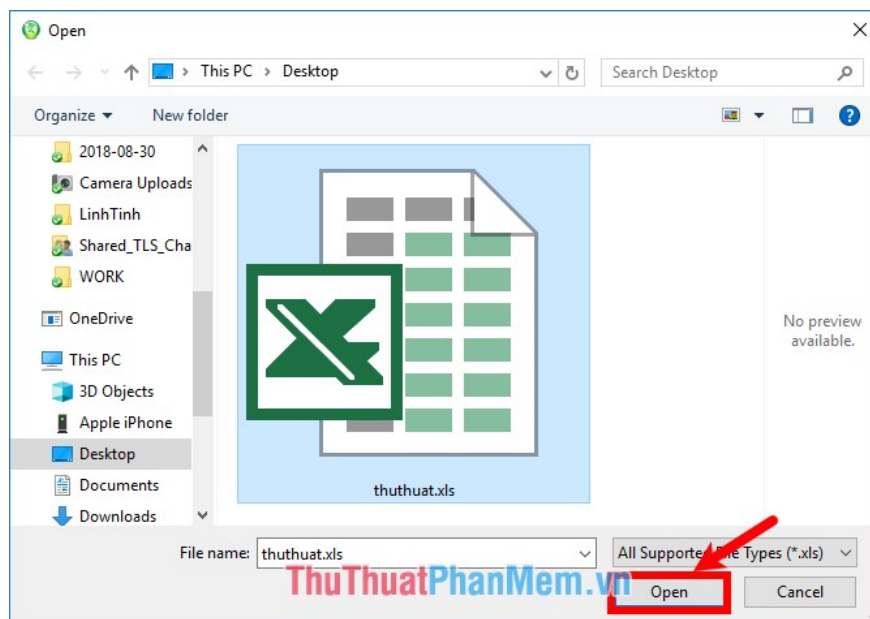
Open

This PC > Desktop

Search Desktop

Organize ▾ New folder

2018-08-30
Camera Uploads
LinhTinh
Shared_TLS_Cha
WORK
OneDrive
This PC
3D Objects
Apple iPhone
Desktop
Documents
Downloads

thuthuat.xls

No preview available.

File name: thuthuat.xls

All Supporte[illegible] File Types (*.xls)

ThuThuatPhanMem.vn

Open

Cancel